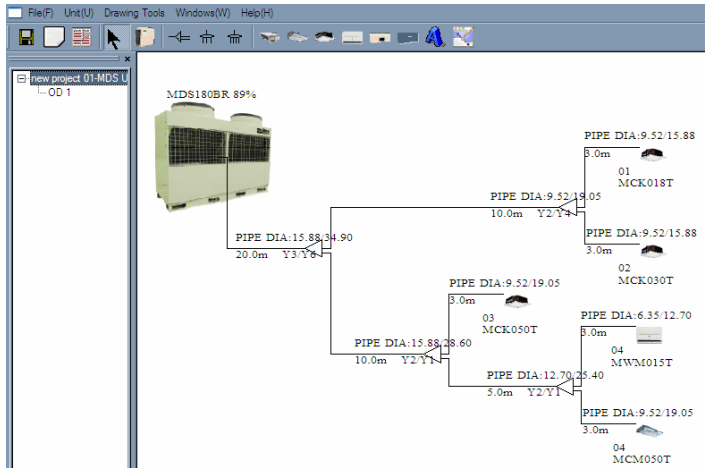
File(F) Unit(U) Drawing Tools Windows(W) Help(H)

new project 01-MDS U
OD 1

MDS180BR 89%

PIPE DIA:15.88/34.90
20.0m Y3/Y6

PIPE DIA:9.52/19.05
10.0m Y2/Y4

PIPE DIA:9.52/15.88
3.0m
01
MCK018T

PIPE DIA:9.52/15.88
3.0m
02
MCK030T

PIPE DIA:9.52/19.05
3.0m
03
MCK050T

PIPE DIA:15.88/28.60
10.0m Y2/Y1

PIPE DIA:12.70/25.40
5.0m Y2/Y1

PIPE DIA:6.35/12.70
3.0m
04
MWM015T

PIPE DIA:9.52/19.05
3.0m
04
MCM050T